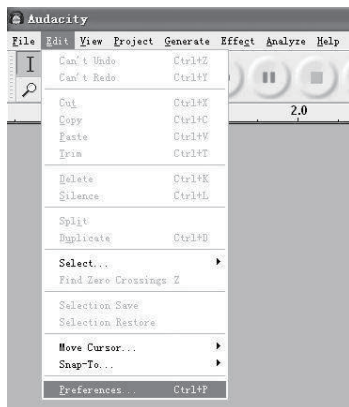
Audacity

File Edit View Project Generate Effect Analyze Help

Can't Undo Ctrl+Z
Can't Redo Ctrl+Y

Cut Ctrl+X
Copy Ctrl+C
Paste Ctrl+V
Trim Ctrl+T

Delete Ctrl+K
Silence Ctrl+L

Split
Duplicate Ctrl+D

Select...
Find Zero Crossings Z

Selection Save
Selection Restore

Move Cursor...
Snap-To...

Preferences... Ctrl+P

2.0